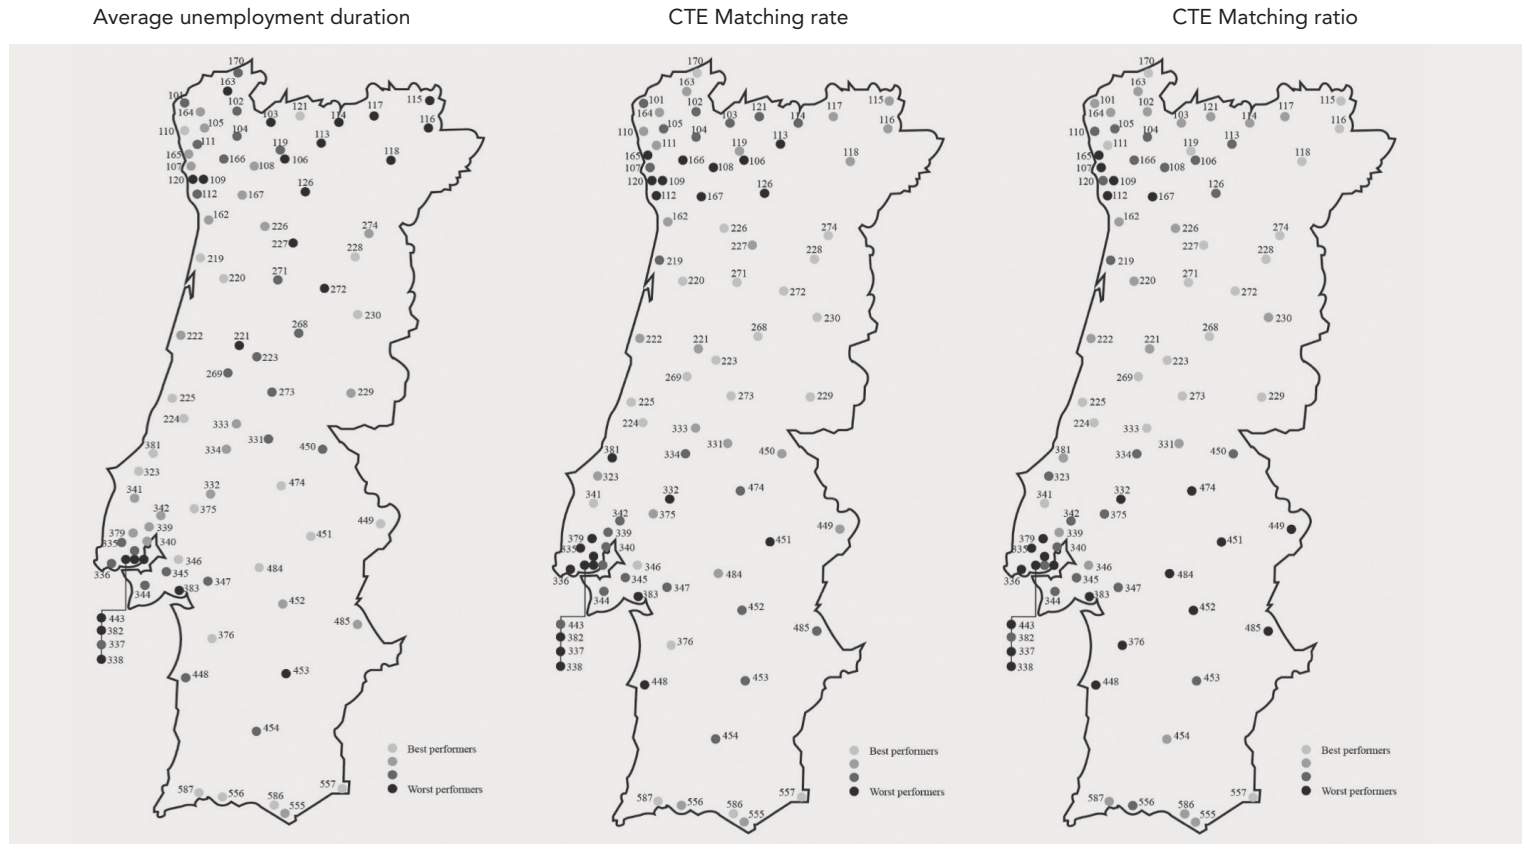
Average unemployment duration

170 163 101 102 164 121 117 115 105 103 114 110 104 116 111 113 165 119 166 106 118 107 108 120 109 126 112 167 162 226 274 227 228 219 220 271 272 230 268 222 221 223 269 273 229 225 224 333 331 450 334 381 323 332 474 341 375 342 339 449 379 451 335 340 346 336 345 484 347 344 383 452 443 382 485 337 376 338 448 453 454 587 556 586 555 557

Best performers
Worst performers

CTE Matching rate

170 163 101 102 164 121 117 115 105 103 114 110 104 116 111 113 165 119 166 106 118 107 108 120 109 126 112 167 162 226 274 227 228 219 220 271 272 230 268 222 221 223 269 273 229 225 224 333 331 450 334 381 323 332 474 341 375 342 339 449 379 451 335 340 346 336 345 484 347 344 383 452 443 382 485 337 376 338 448 453 454 587 556 586 555 557

Best performers
Worst performers

CTE Matching ratio

170 163 101 102 164 121 117 115 105 103 114 110 104 116 111 113 165 119 166 106 118 107 108 120 109 126 112 167 162 226 274 227 228 219 220 271 272 230 268 222 221 223 269 273 229 225 224 333 331 450 334 381 323 332 474 341 375 342 339 449 379 451 335 340 346 336 345 484 347 344 383 452 443 382 485 337 376 338 448 453 454 587 556 586 555 557

Best performers
Worst performers